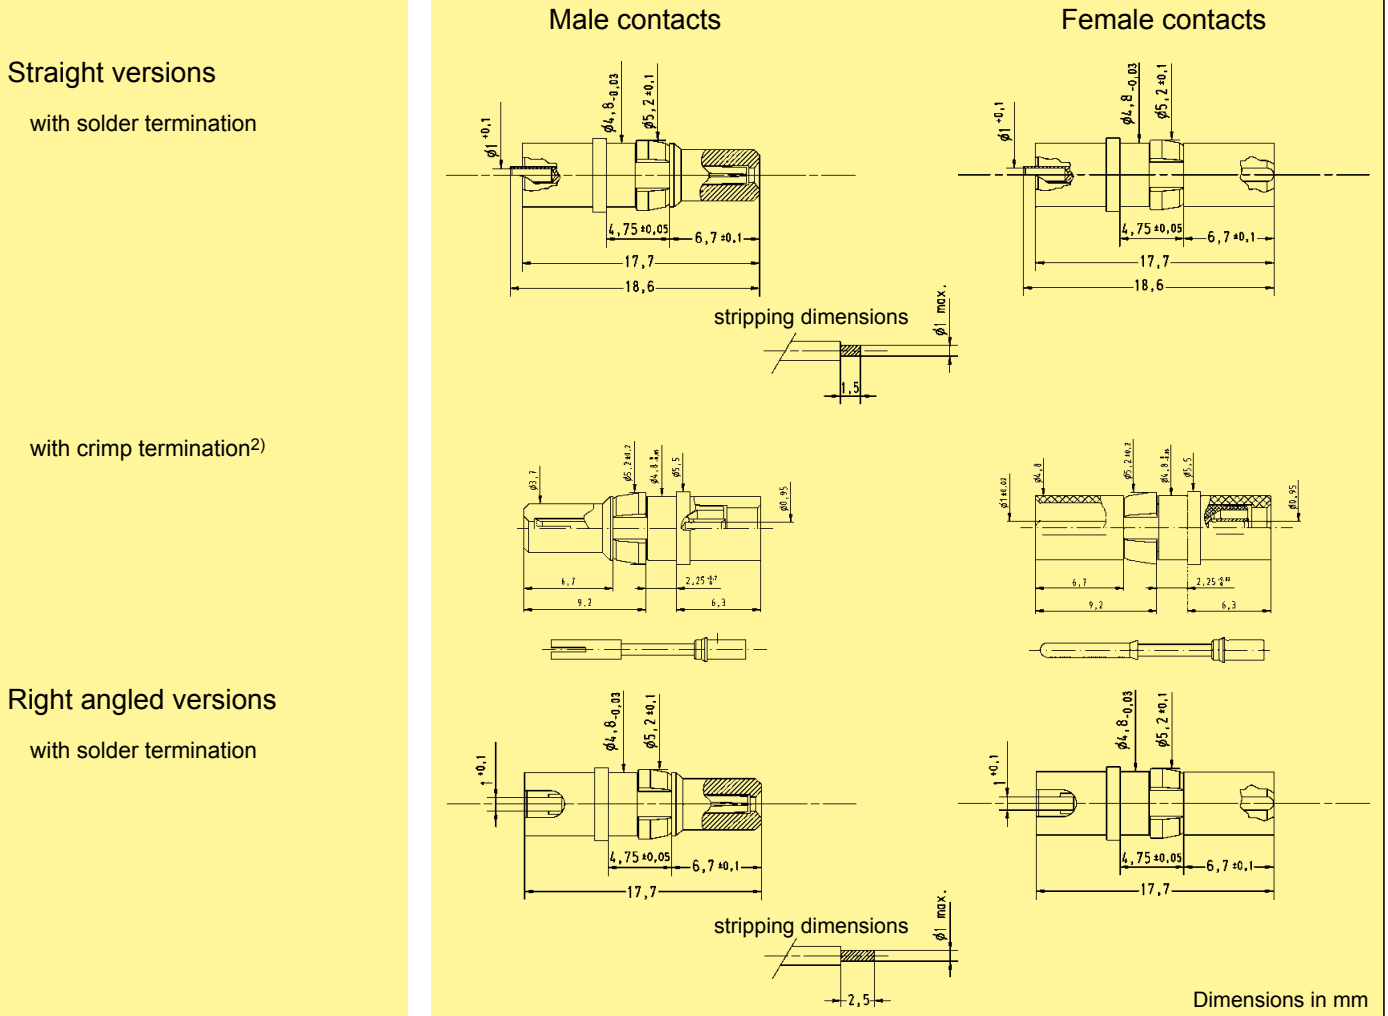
Straight versions

with solder termination

with crimp termination$^{2)}$

Right angled versions

with solder termination

Male contacts

Female contacts

$\phi 1^{+0,1}$

$\phi 4,8_{-0,03}$

$\phi 5,2 \pm 0,1$

$4,75 \pm 0,05$

$6,7 \pm 0,1$

17,7

18,6

$\phi 1^{+0,1}$

$\phi 4,8_{-0,03}$

$\phi 5,2 \pm 0,1$

$4,75 \pm 0,05$

$6,7 \pm 0,1$

17,7

18,6

stripping dimensions

$\phi 1$ max.

1,5

$\phi 3,7$

$\phi 5,2 \pm 0,2$

$\phi 4,8$

$\phi 5,5$

$\phi 0,95$

6,7

9,2

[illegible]

6,3

$\phi 1 \pm 0,02$

$\phi 4,8$

$\phi 5,2 \pm 0,2$

$\phi 4,8$

$\phi 5,5$

$\phi 0,95$

6,7

9,2

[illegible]

6,3

$1^{+0,1}$

$\phi 4,8_{-0,03}$

$\phi 5,2 \pm 0,1$

$4,75 \pm 0,05$

$6,7 \pm 0,1$

17,7

$1^{+0,1}$

$\phi 4,8_{-0,03}$

$\phi 5,2 \pm 0,1$

$4,75 \pm 0,05$

$6,7 \pm 0,1$

17,7

stripping dimensions

$\phi 1$ max.

2,5

Dimensions in mm